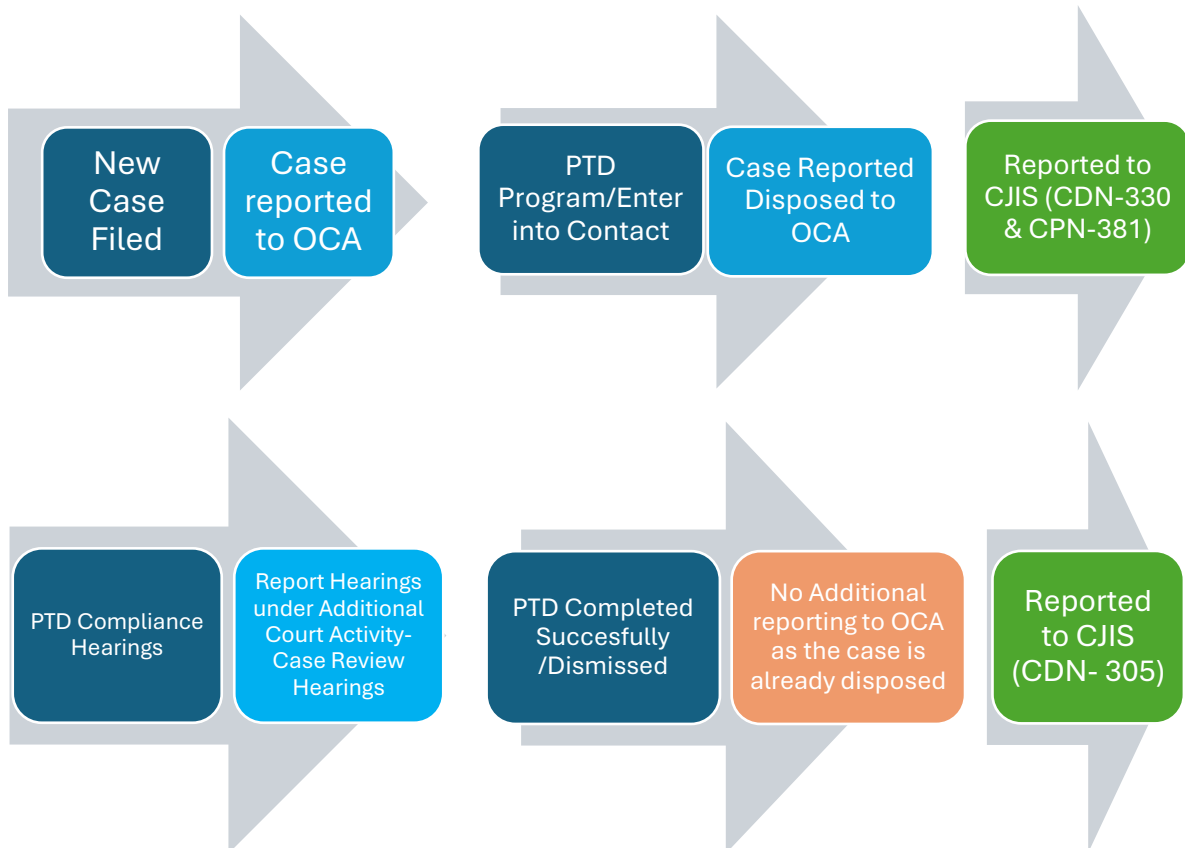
New Case Filed

Case reported to OCA

PTD Program/Enter into Contact

Case Reported Disposed to OCA

Reported to CJIS (CDN-330 & CPN-381)

PTD Compliance Hearings

Report Hearings under Additional Court Activity- Case Review Hearings

PTD Completed Succesfully /Dismissed

No Additional reporting to OCA as the case is already disposed

Reported to CJIS (CDN- 305)